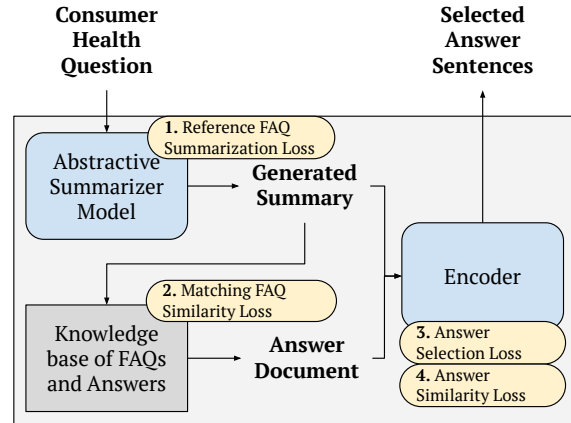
Consumer Health Question

Selected Answer Sentences

1. Reference FAQ Summarization Loss

Abstractive Summarizer Model

Generated Summary

Encoder

2. Matching FAQ Similarity Loss

Knowledge base of FAQs and Answers

Answer Document

3. Answer Selection Loss

4. Answer Similarity Loss